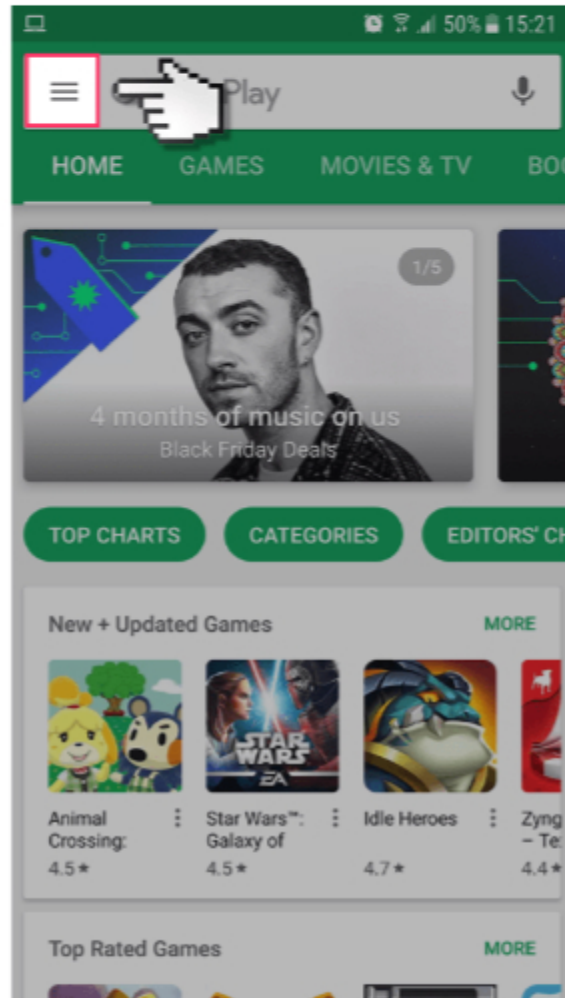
50% 15:21

Play

HOME GAMES MOVIES & TV BOO

1/5

4 months of music on us
Black Friday Deals

TOP CHARTS CATEGORIES EDITORS' CH

New + Updated Games MORE

STAR WARS EA

Animal Crossing: 4.5★

Star Wars™: Galaxy of 4.5★

Idle Heroes 4.7★

Zyng – Te 4.4★

Top Rated Games MORE